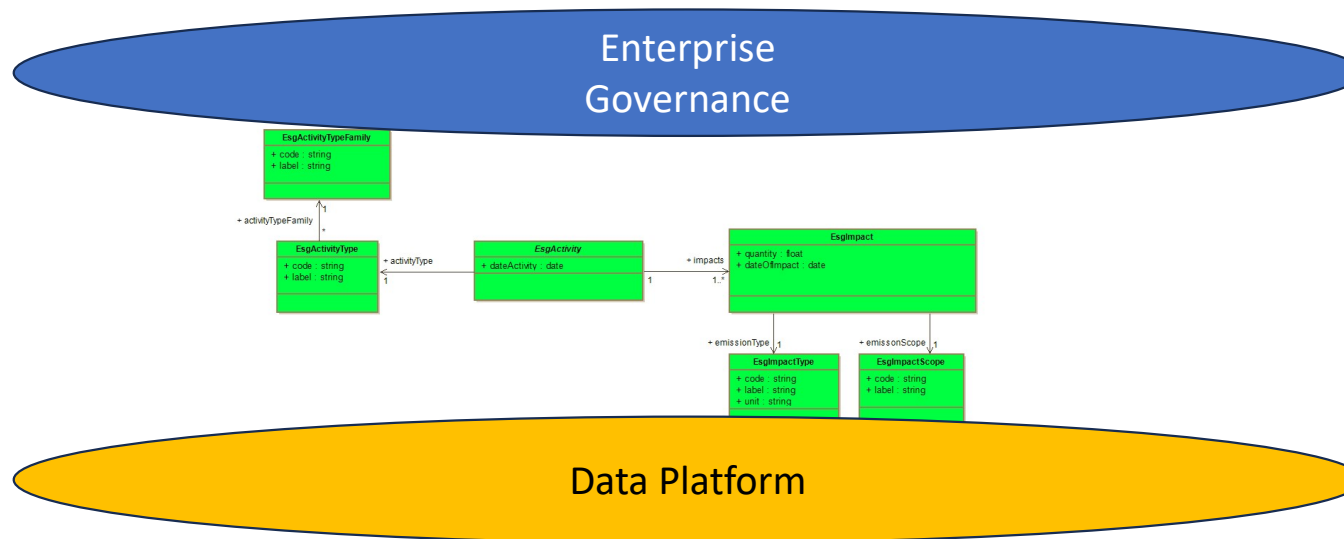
Enterprise Governance

EsgActivityTypeFamily
+ code : string
+ label : string

+ activityTypeFamily
1
*

EsgActivityType
+ code : string
+ label : string

+ activityType
1

EsgActivity
+ dateActivity : date

1
+ impacts
1..*

EsgImpact
+ quantity : float
+ dateOfImpact : date

+ emissionType 1

+ emissonScope 1

EsgImpactType
+ code : string
+ label : string
+ unit : string

EsgImpactScope
+ code : string
+ label : string

Data Platform